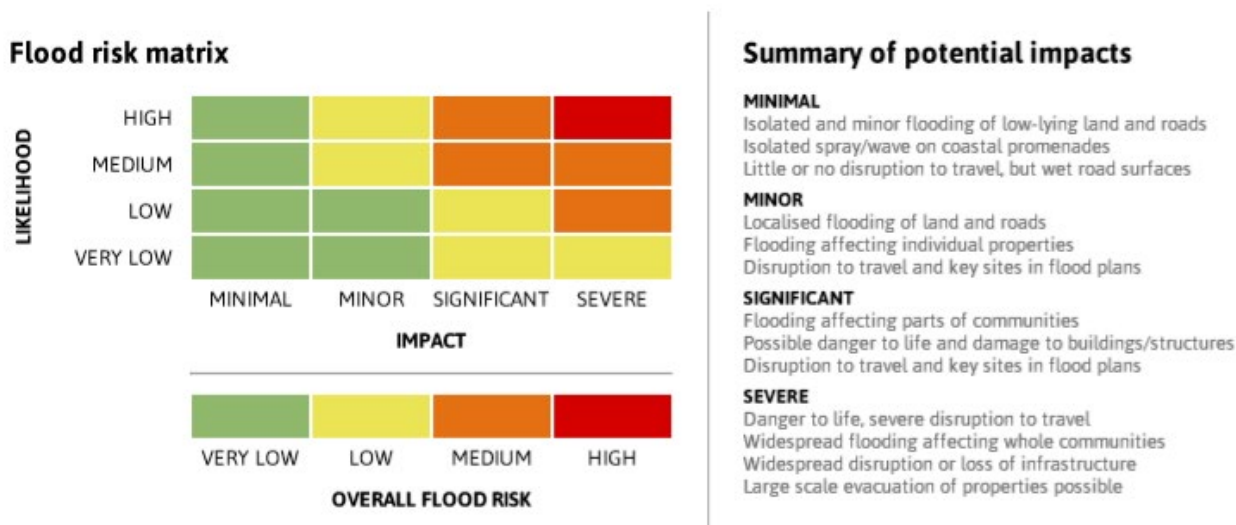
Flood risk matrix

LIKELIHOOD

HIGH
MEDIUM
LOW
VERY LOW

MINIMAL MINOR SIGNIFICANT SEVERE

IMPACT

VERY LOW LOW MEDIUM HIGH

OVERALL FLOOD RISK

Summary of potential impacts

MINIMAL
Isolated and minor flooding of low-lying land and roads
Isolated spray/wave on coastal promenades
Little or no disruption to travel, but wet road surfaces

MINOR
Localised flooding of land and roads
Flooding affecting individual properties
Disruption to travel and key sites in flood plans

SIGNIFICANT
Flooding affecting parts of communities
Possible danger to life and damage to buildings/structures
Disruption to travel and key sites in flood plans

SEVERE
Danger to life, severe disruption to travel
Widespread flooding affecting whole communities
Widespread disruption or loss of infrastructure
Large scale evacuation of properties possible